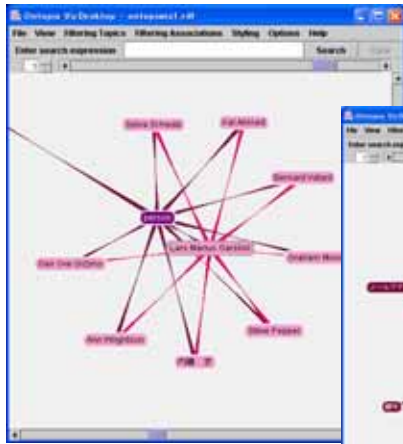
Ontopia Viz Desktop - ontopia1.ltm
File View Filtering Topics Filtering Associations Styling Options Help
Enter search expression
Search
Close
Sylvia Schwab
Pat Almond
Bernard Vatant
person
Lars Marius Garshol
Graham Moore
Dan Ove Ov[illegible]
Steve Pepper
Ann Wrightson
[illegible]
Ontopia Viz
File View Filter
Enter search exp
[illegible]
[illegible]